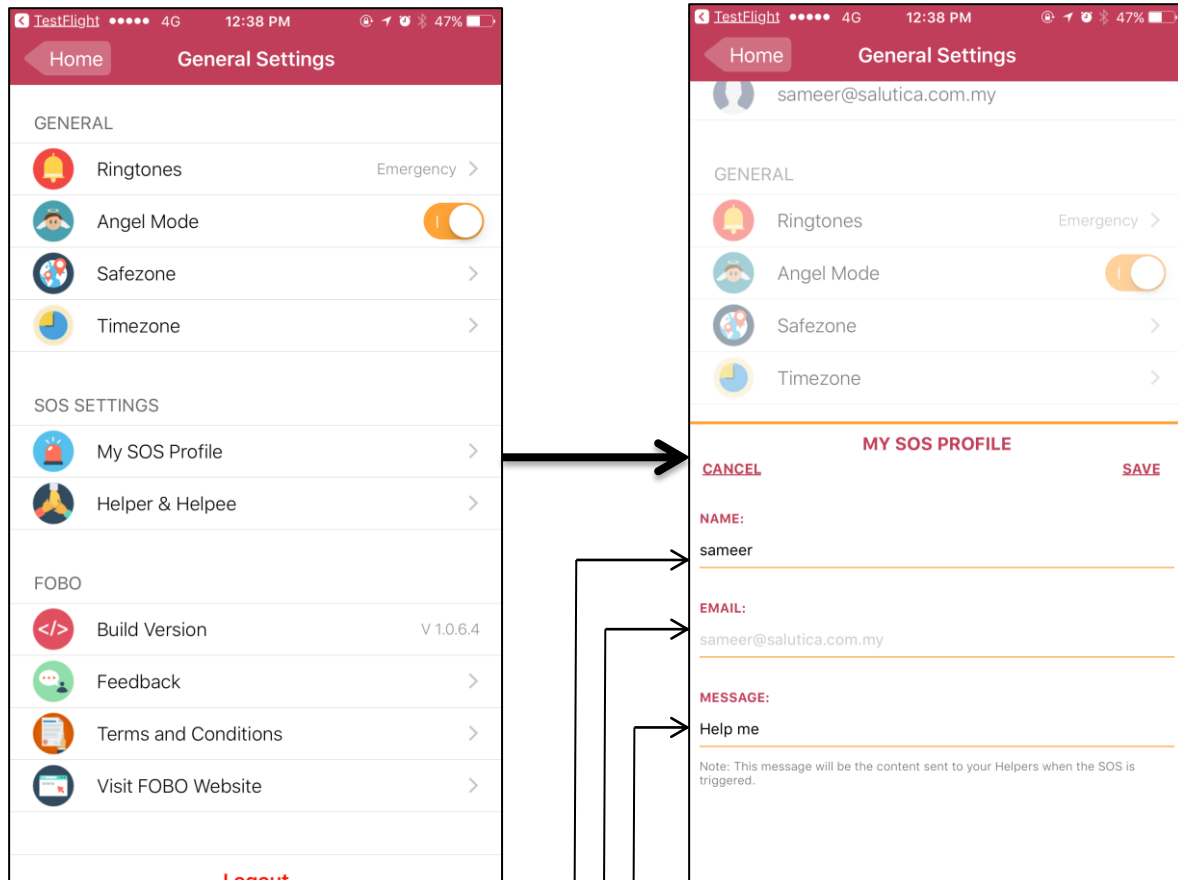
TestFlight ●●●●● 4G 12:38 PM 47%

Home General Settings

GENERAL

Ringtones Emergency

Angel Mode

Safezone

Timezone

SOS SETTINGS

My SOS Profile

Helper & Helpee

FOBO

Build Version V 1.0.6.4

Feedback

Terms and Conditions

Visit FOBO Website

Logout

TestFlight ●●●●● 4G 12:38 PM 47%

Home General Settings

sameer@salutica.com.my

GENERAL

Ringtones Emergency

Angel Mode

Safezone

Timezone

MY SOS PROFILE

CANCEL SAVE

NAME:

sameer

EMAIL:

sameer@salutica.com.my

MESSAGE:

Help me

Note: This message will be the content sent to your Helpers when the SOS is triggered.